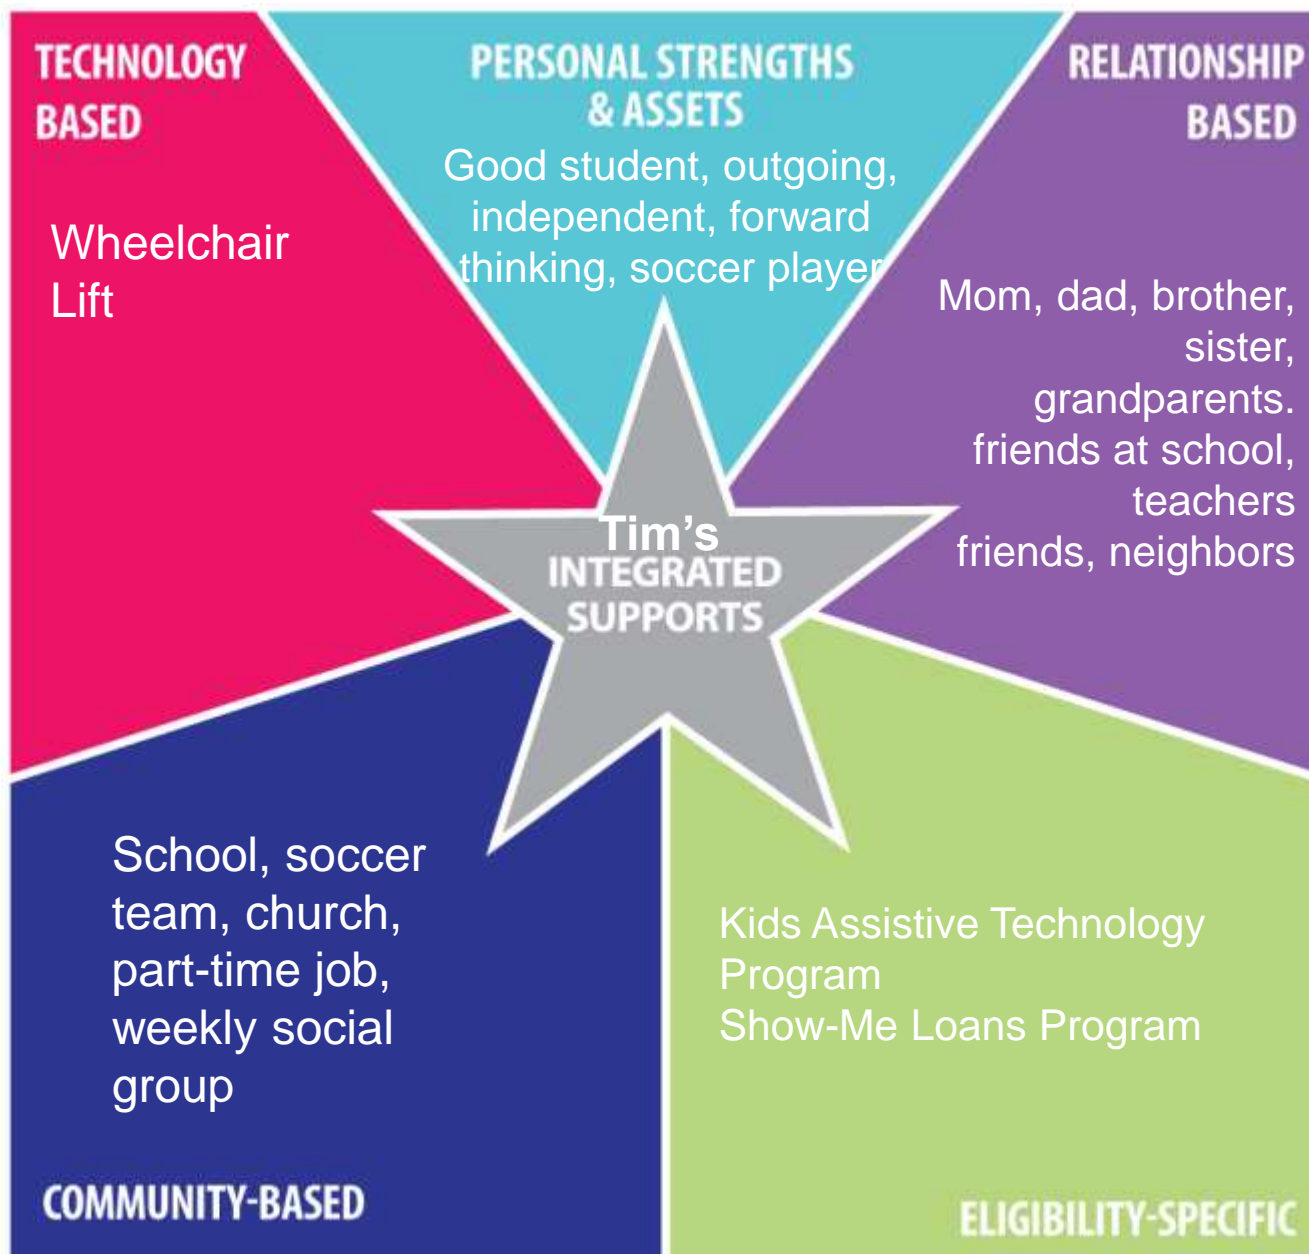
TECHNOLOGY BASED

Wheelchair Lift

PERSONAL STRENGTHS & ASSETS

Good student, outgoing, independent, forward thinking, soccer player

RELATIONSHIP BASED

Mom, dad, brother, sister, grandparents. friends at school, teachers friends, neighbors

Tim's INTEGRATED SUPPORTS

School, soccer team, church, part-time job, weekly social group

COMMUNITY-BASED

Kids Assistive Technology Program
Show-Me Loans Program

ELIGIBILITY-SPECIFIC